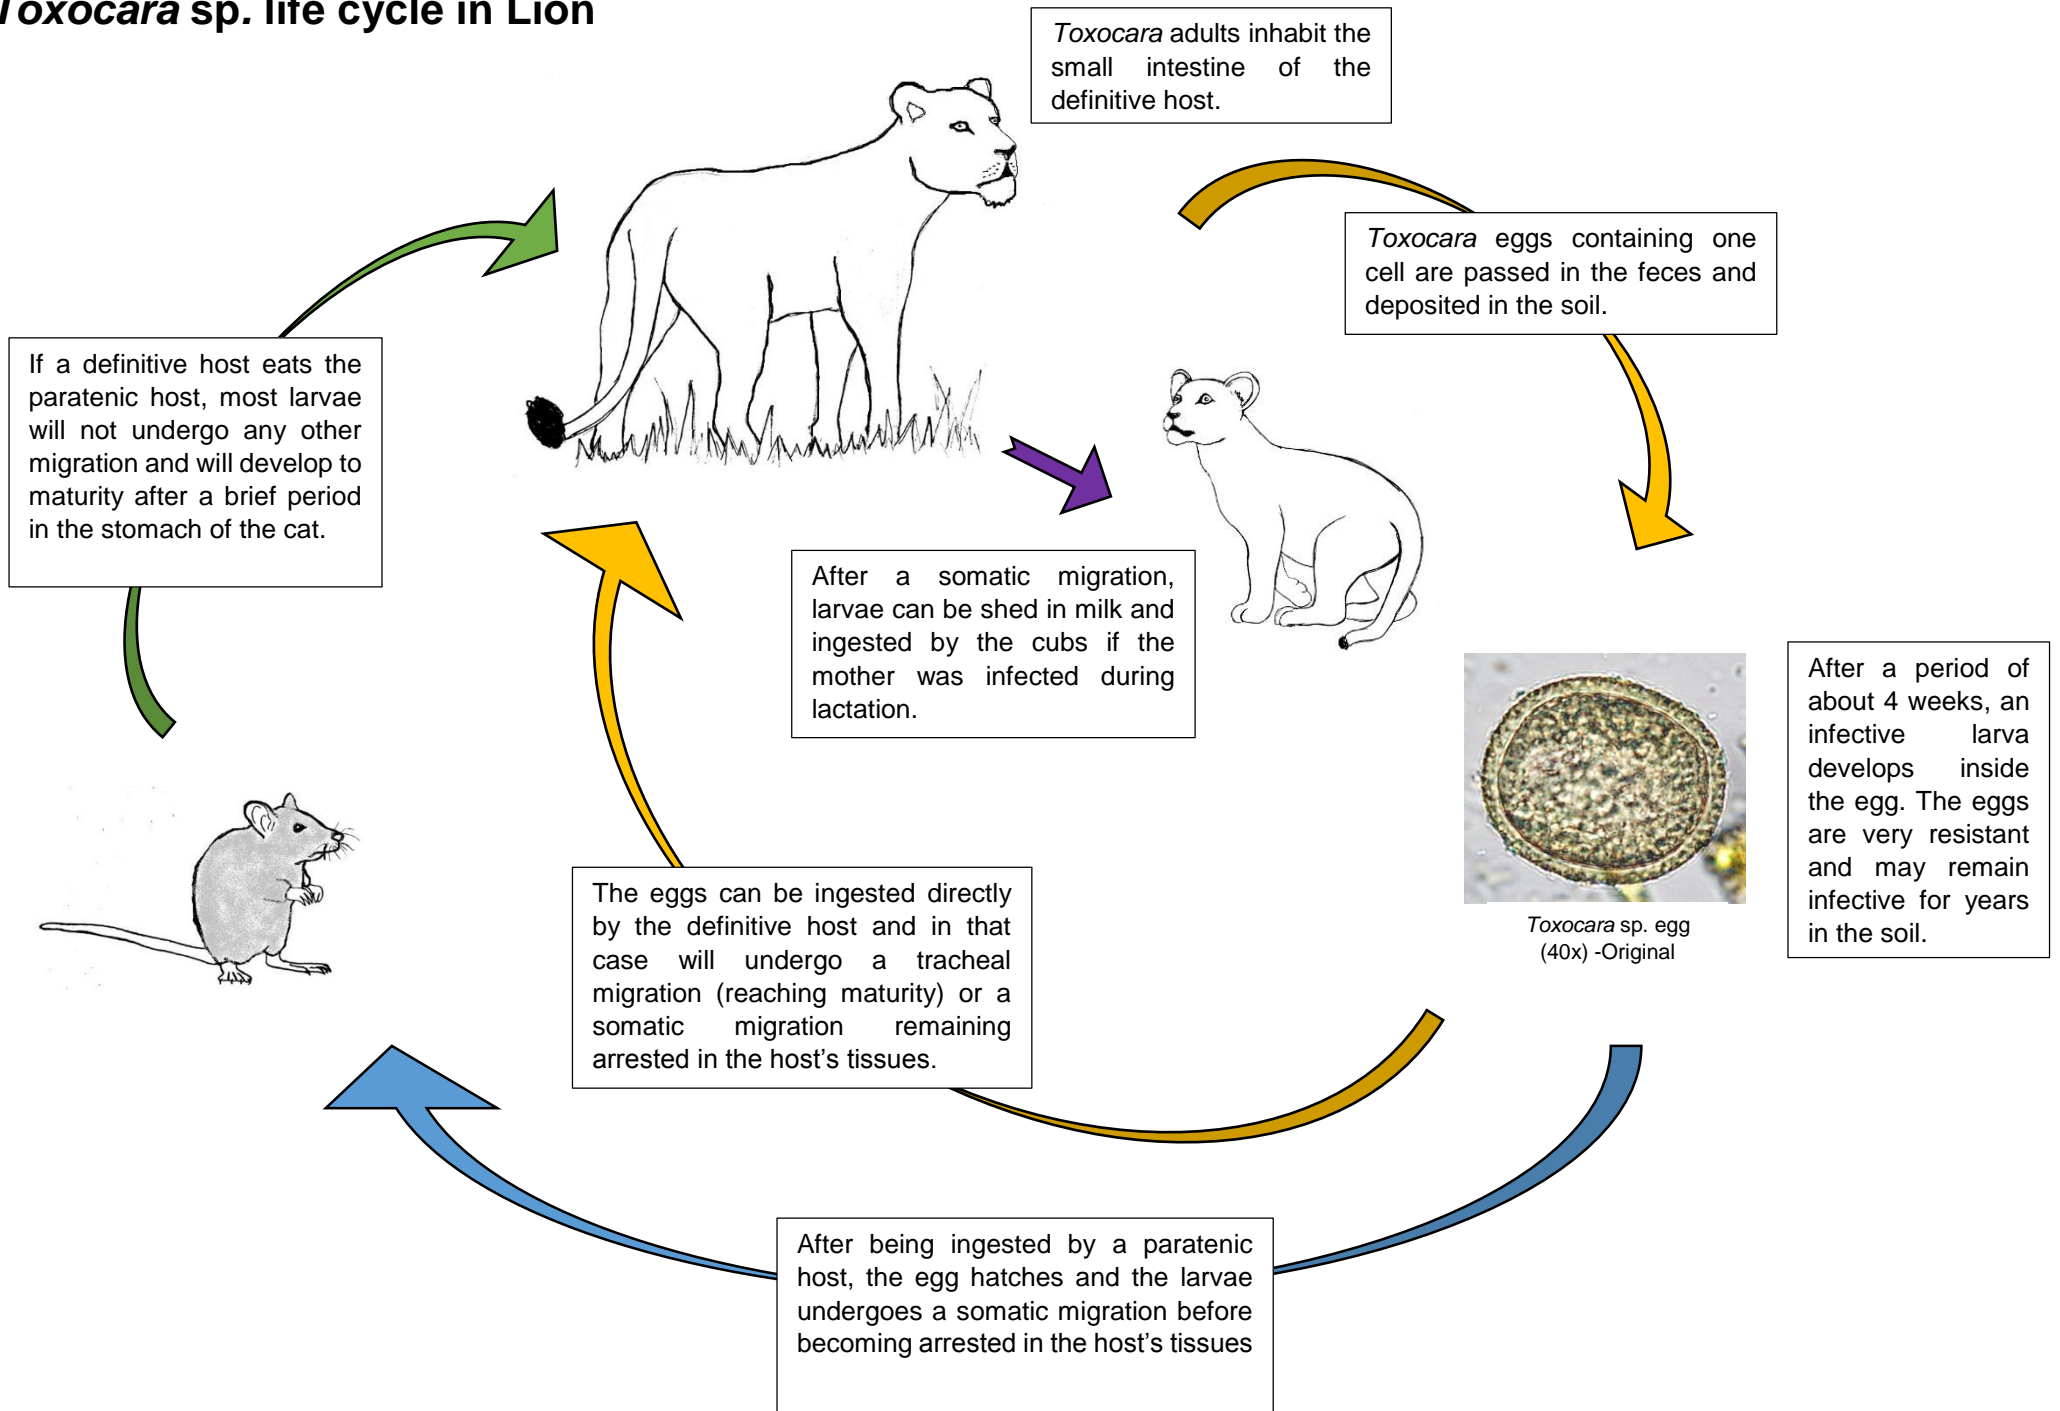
Toxocara sp. life cycle in Lion

Toxocara adults inhabit the small intestine of the definitive host.

Toxocara eggs containing one cell are passed in the feces and deposited in the soil.

After a period of about 4 weeks, an infective larva develops inside the egg. The eggs are very resistant and may remain infective for years in the soil.

Toxocara sp. egg (40x) -Original

After being ingested by a paratenic host, the egg hatches and the larvae undergoes a somatic migration before becoming arrested in the host's tissues

The eggs can be ingested directly by the definitive host and in that case will undergo a tracheal migration (reaching maturity) or a somatic migration remaining arrested in the host's tissues.

After a somatic migration, larvae can be shed in milk and ingested by the cubs if the mother was infected during lactation.

If a definitive host eats the paratenic host, most larvae will not undergo any other migration and will develop to maturity after a brief period in the stomach of the cat.